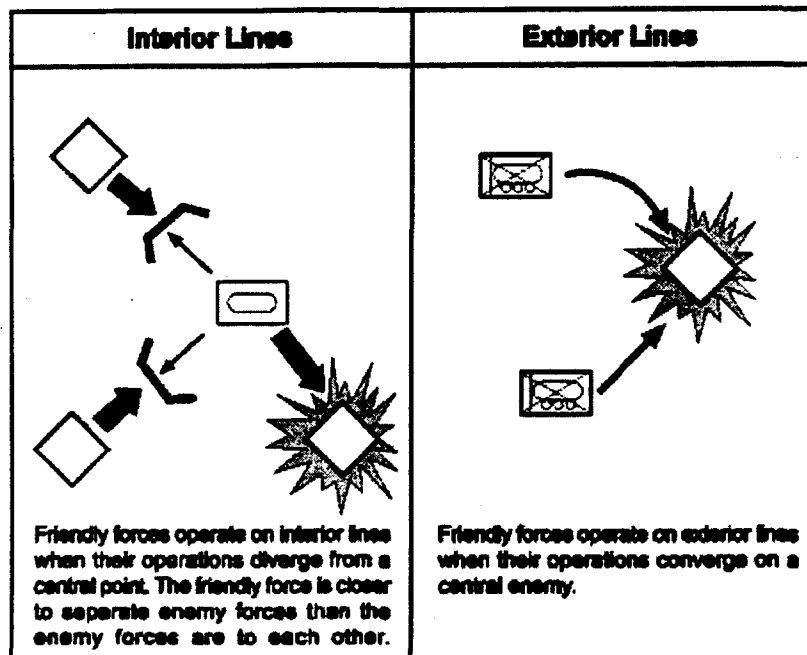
| Interior Lines | Exterior Lines |
|---|---|
| Friendly forces operate on interior lines when their operations diverge from a central point. The friendly force is closer to seperate enemy forces than the enemy forces are to each other. | Friendly forces operate on exterior lines when their operations converge on a central enemy. |